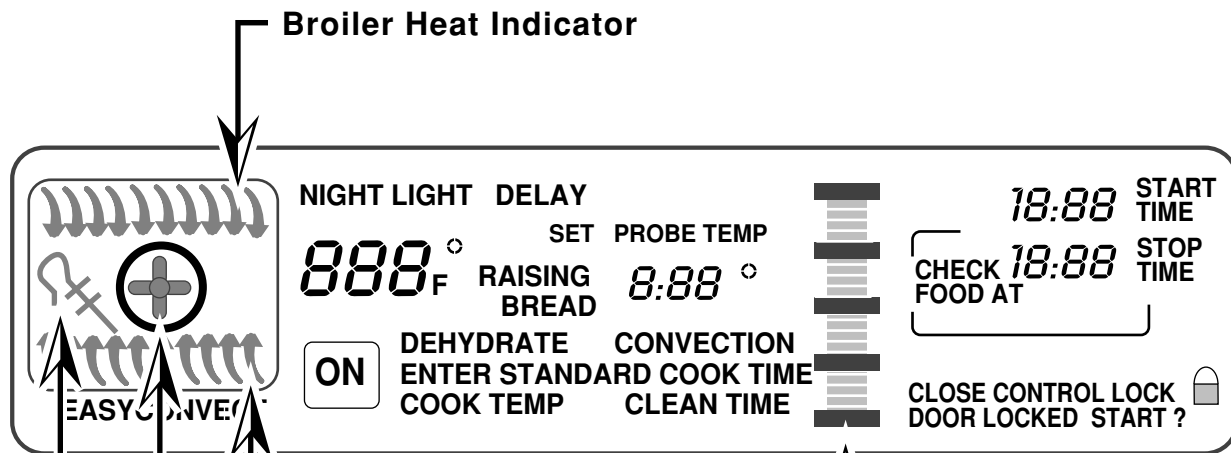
Broiler Heat Indicator

NIGHT LIGHT DELAY

SET PROBE TEMP

888 °F RAISING BREAD 8:88 °

ON DEHYDRATE CONVECTION
ENTER STANDARD COOK TIME
COOK TEMP CLEAN TIME

EASY CONVECT

18:88 START TIME

CHECK FOOD AT 18:88 STOP TIME

CLOSE CONTROL LOCK
DOOR LOCKED START ?